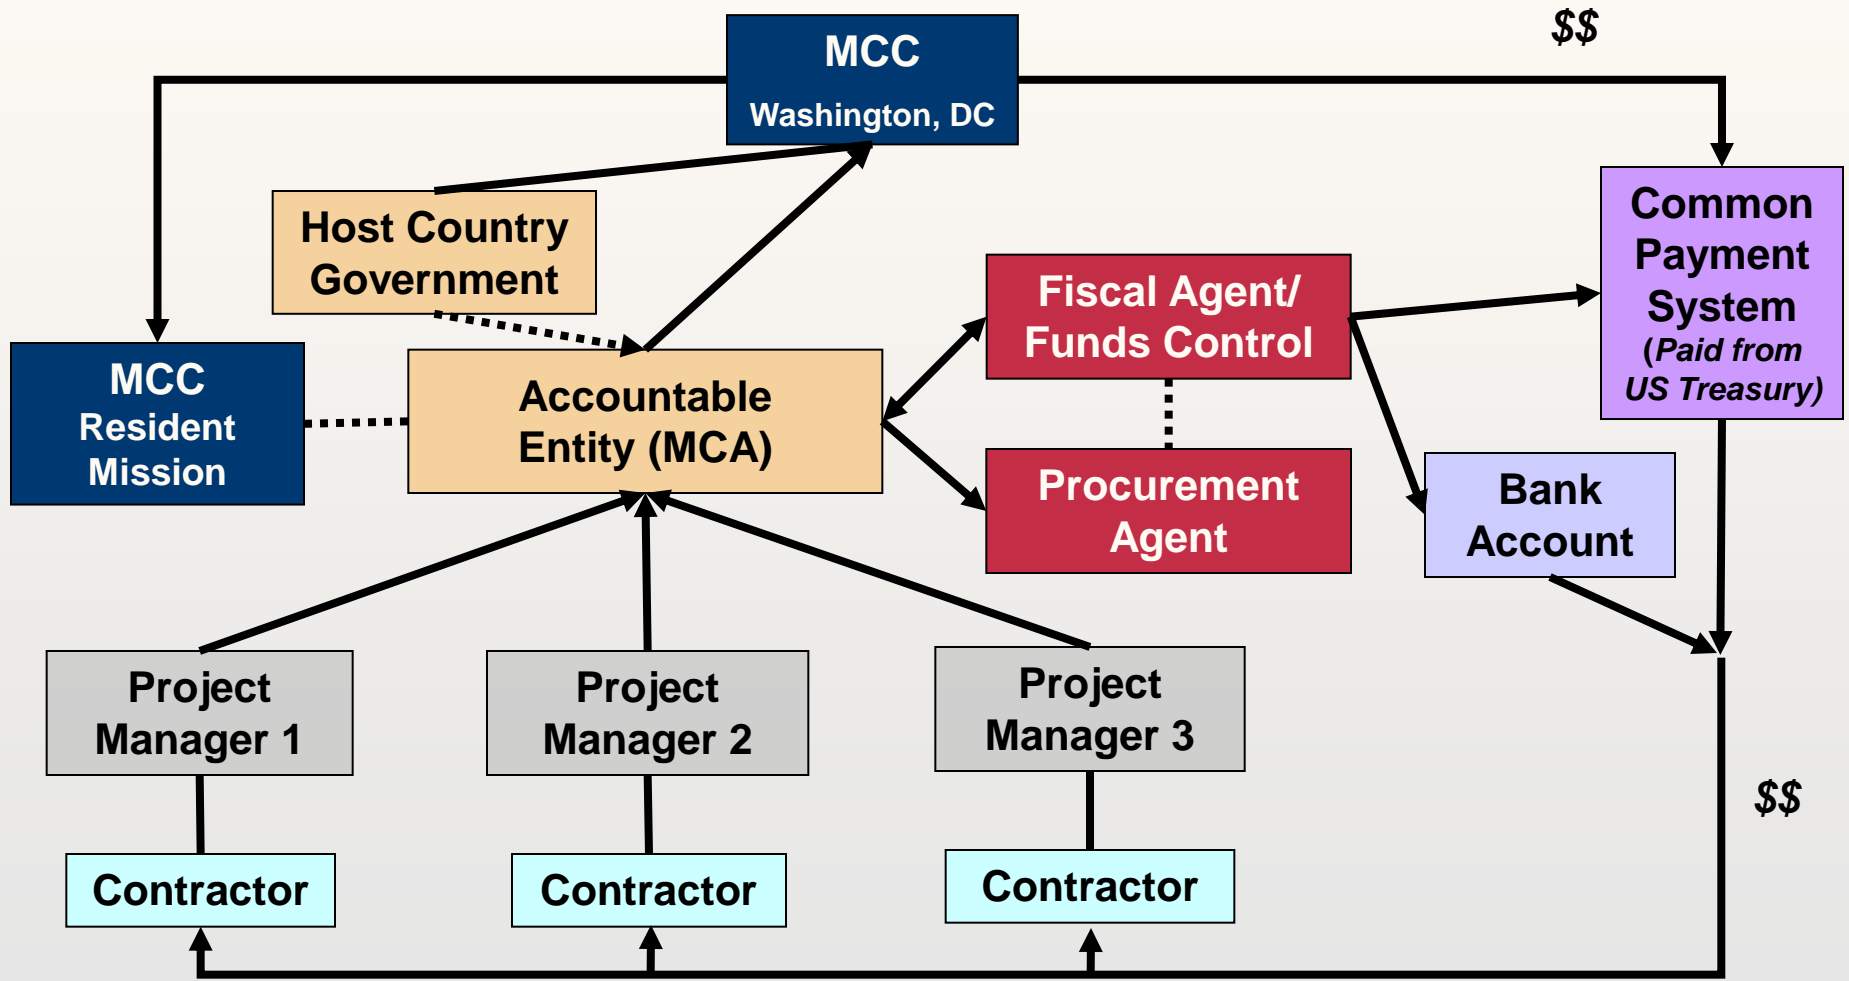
MCC
Washington, DC

$$

Host Country Government

Common Payment System
(Paid from US Treasury)

Fiscal Agent/ Funds Control

MCC Resident Mission

Accountable Entity (MCA)

Procurement Agent

Bank Account

Project Manager 1

Project Manager 2

Project Manager 3

$$

Contractor

Contractor

Contractor